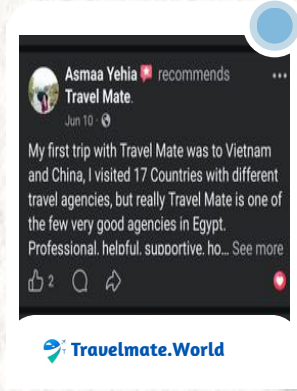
Asmaa Yehia recommends Travel Mate.
Jun 10 ·

My first trip with Travel Mate was to Vietnam and China, I visited 17 Countries with different travel agencies, but really Travel Mate is one of the few very good agencies in Egypt. Professional, helpful, supportive, ho... See more

2

Travelmate.World